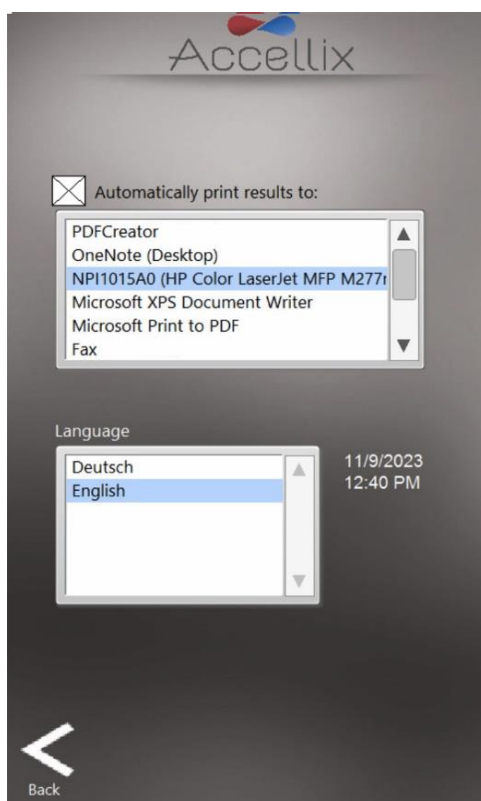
Accellix

Automatically print results to:

PDFCreator
OneNote (Desktop)
NPI1015A0 (HP Color LaserJet MFP M277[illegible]
Microsoft XPS Document Writer
Microsoft Print to PDF
Fax

Language

Deutsch
English

11/9/2023
12:40 PM

Back